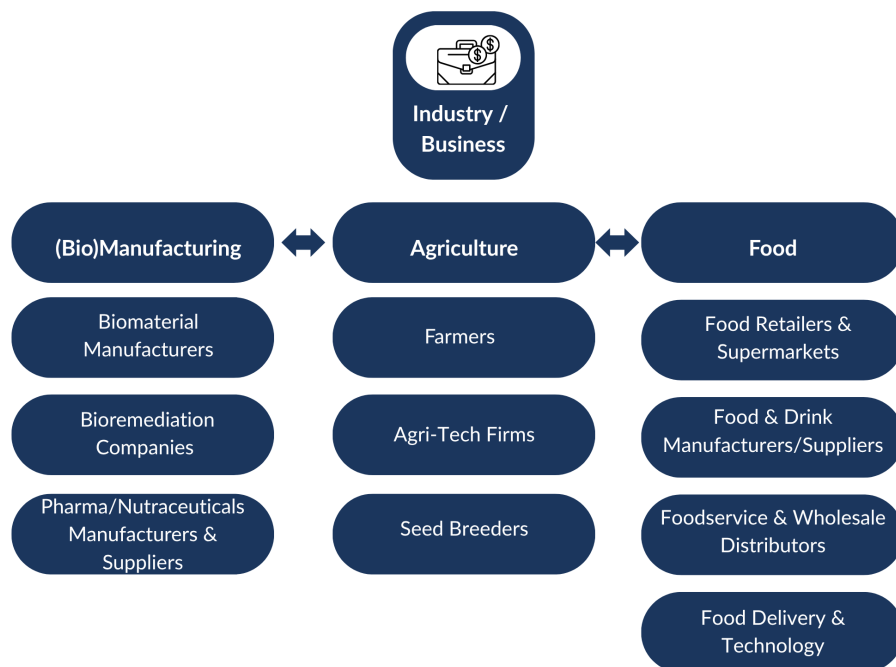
Industry / Business

(Bio)Manufacturing

Agriculture

Food

Biomaterial Manufacturers

Bioremediation Companies

Pharma/Nutraceuticals Manufacturers & Suppliers

Farmers

Agri-Tech Firms

Seed Breeders

Food Retailers & Supermarkets

Food & Drink Manufacturers/Suppliers

Foodservice & Wholesale Distributors

Food Delivery & Technology